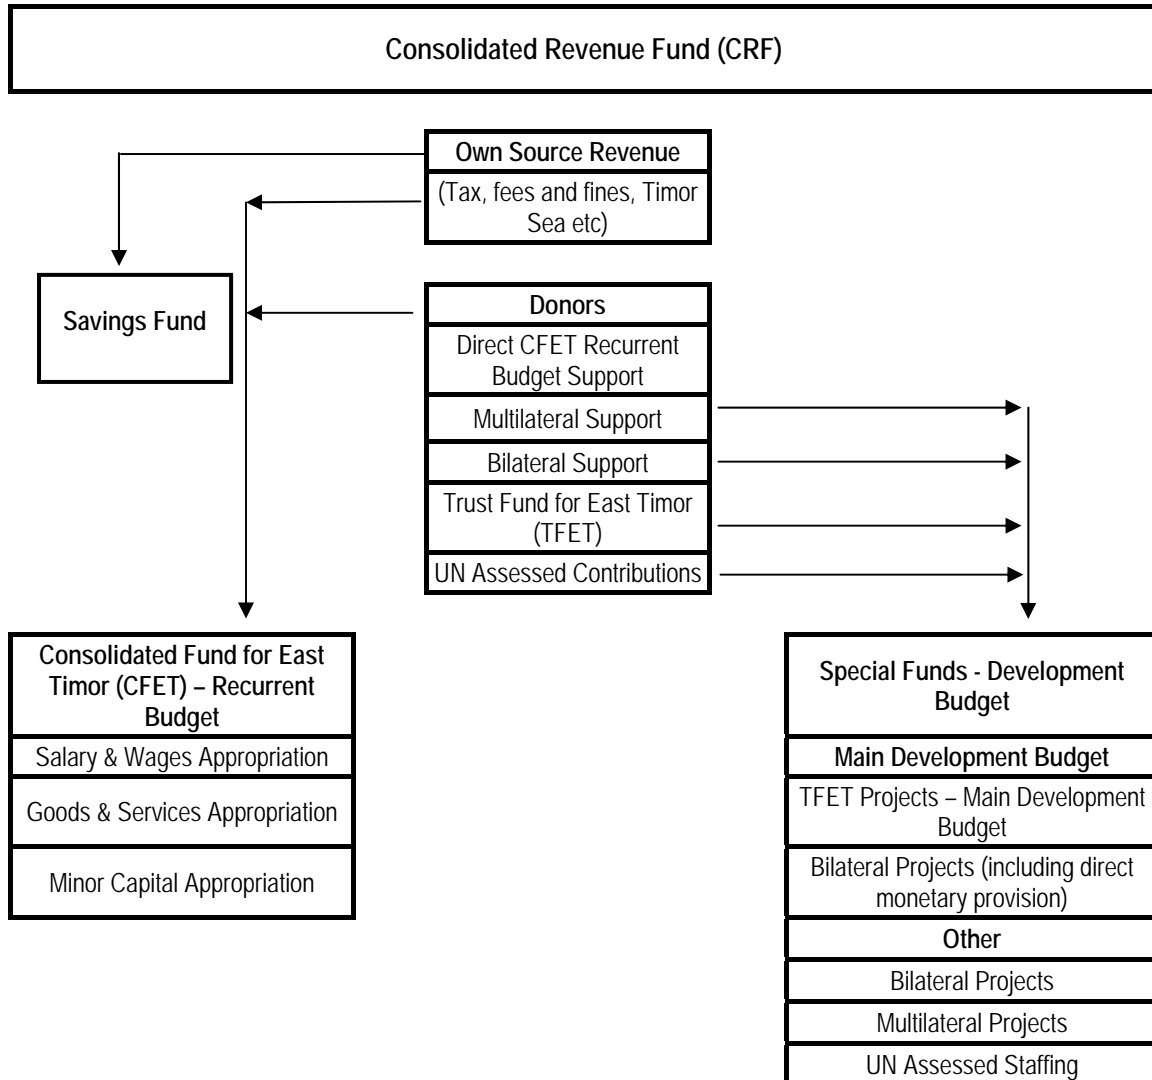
Consolidated Revenue Fund (CRF)

Own Source Revenue

(Tax, fees and fines, Timor Sea etc)

Savings Fund

Donors

Direct CFET Recurrent Budget Support

Multilateral Support

Bilateral Support

Trust Fund for East Timor (TFET)

UN Assessed Contributions

Consolidated Fund for East Timor (CFET) – Recurrent Budget

Salary & Wages Appropriation

Goods & Services Appropriation

Minor Capital Appropriation

Special Funds - Development Budget

Main Development Budget

TFET Projects – Main Development Budget

Bilateral Projects (including direct monetary provision)

Other

Bilateral Projects

Multilateral Projects

UN Assessed Staffing